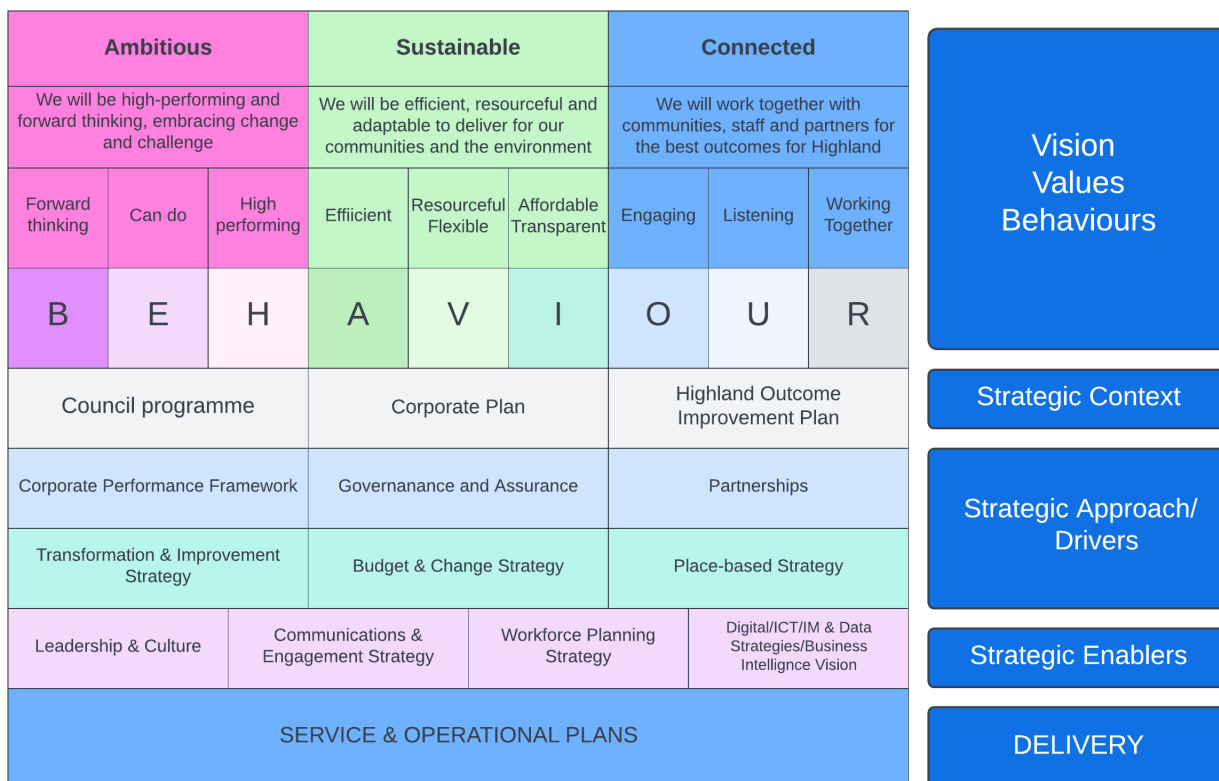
| Ambitious | | | Sustainable | | | Connected | | |
|---|---|---|---|---|---|---|---|---|
| We will be high-performing and forward thinking, embracing change and challenge | | | We will be efficient, resourceful and adaptable to deliver for our communities and the environment | | | We will work together with communities, staff and partners for the best outcomes for Highland | | |
| Forward thinking | Can do | High performing | Efiicient | Resourceful Flexible | Affordable Transparent | Engaging | Listening | Working Together |
| B | E | H | A | V | I | O | U | R |

| Council programme | Corporate Plan | Highland Outcome Improvement Plan |
|---|---|---|
| Corporate Performance Framework | Governanance and Assurance | Partnerships |
| Transformation & Improvement Strategy | Budget & Change Strategy | Place-based Strategy |

| Leadership & Culture | Communications & Engagement Strategy | Workforce Planning Strategy | Digital/ICT/IM & Data Strategies/Business Intellignce Vision |
|---|---|---|---|

SERVICE & OPERATIONAL PLANS

Vision
Values
Behaviours

Strategic Context

Strategic Approach/ Drivers

Strategic Enablers

DELIVERY